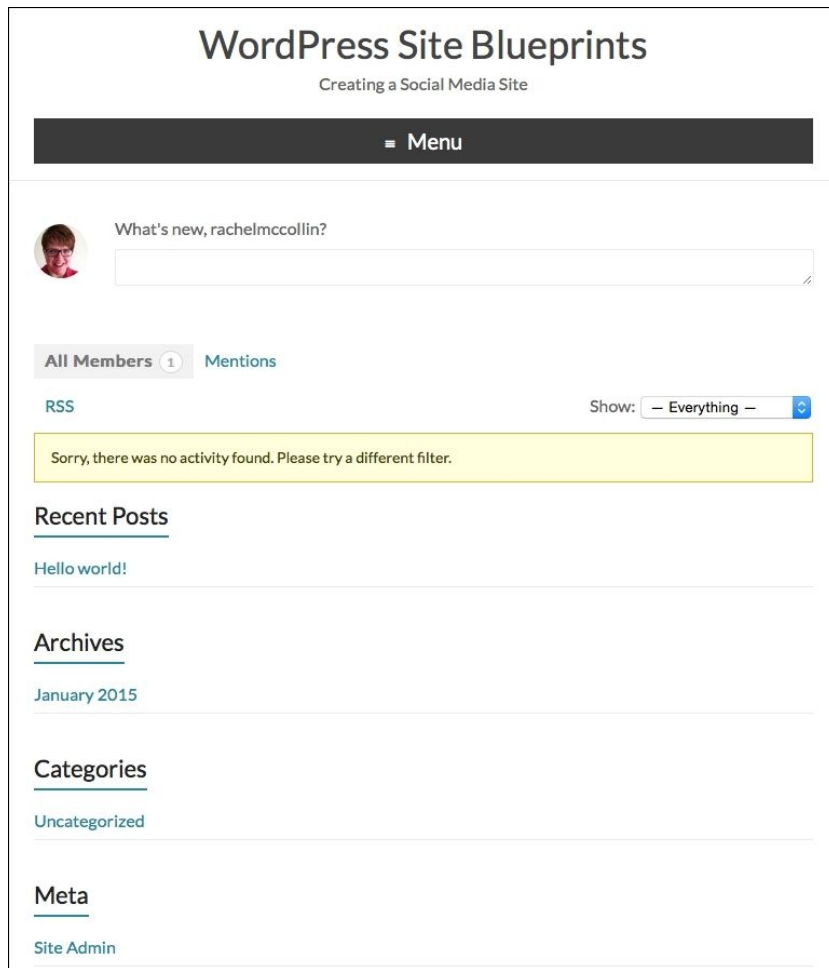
WordPress Site Blueprints

Creating a Social Media Site

≡ Menu

What's new, rachelmccollin?

All Members 1 Mentions

RSS

Show: — Everything —

Sorry, there was no activity found. Please try a different filter.

Recent Posts

Hello world!

Archives

January 2015

Categories

Uncategorized

Meta

Site Admin